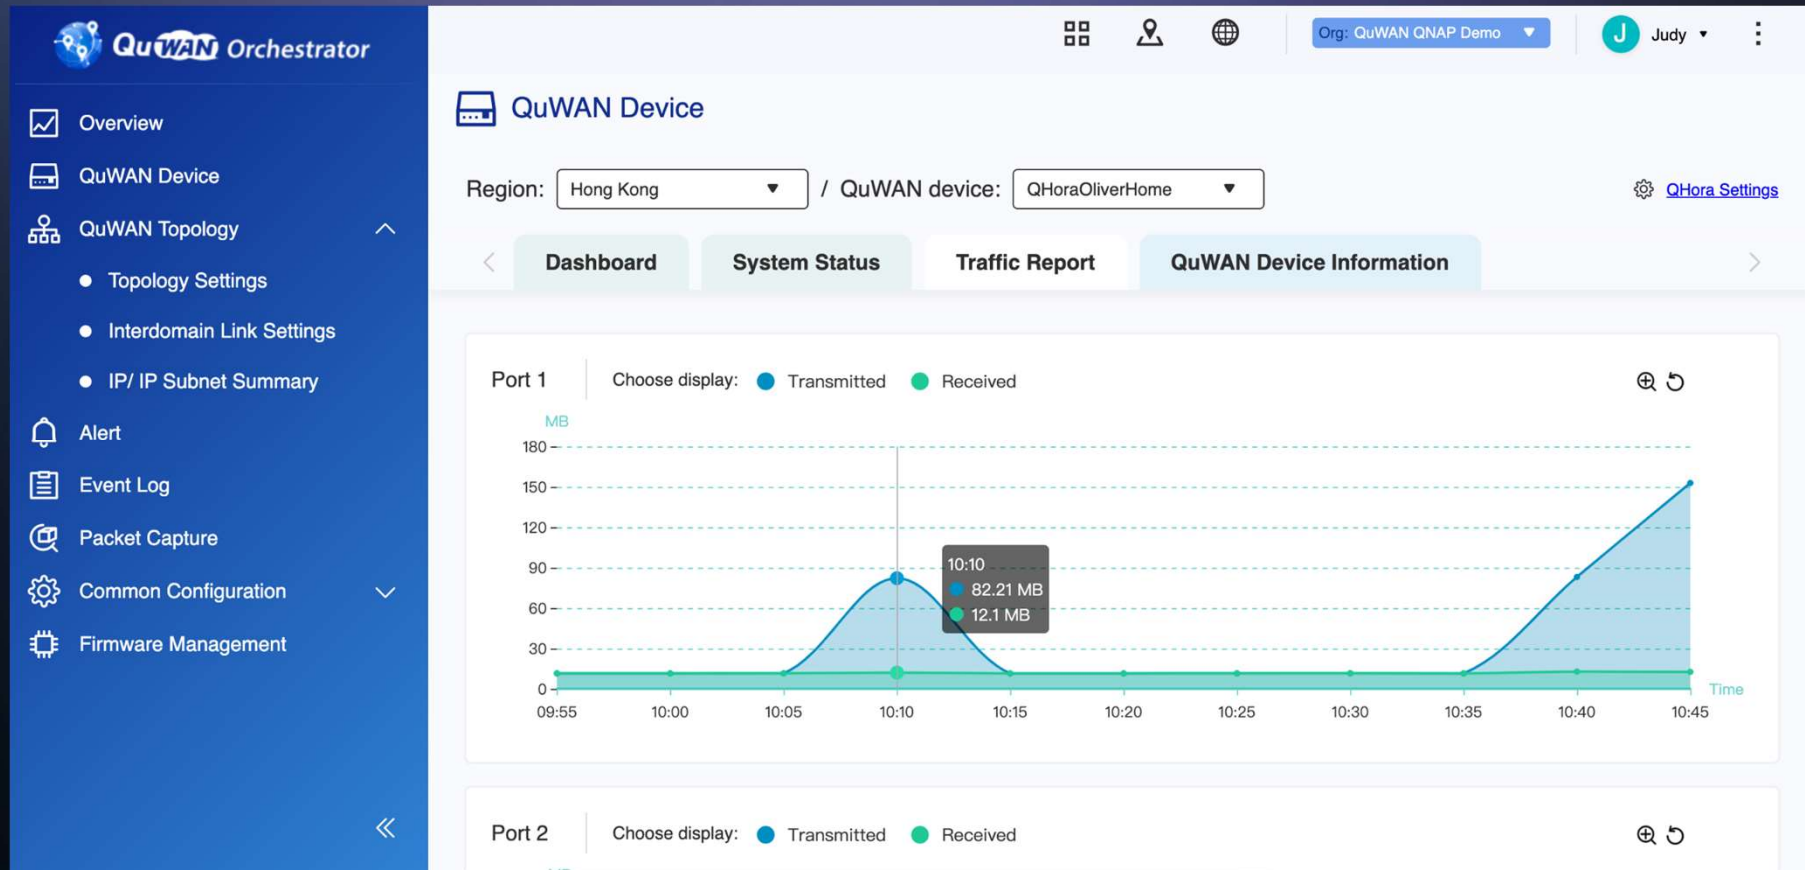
QuWAN Orchestrator

Overview
QuWAN Device
QuWAN Topology
Topology Settings
Interdomain Link Settings
IP/ IP Subnet Summary
Alert
Event Log
Packet Capture
Common Configuration
Firmware Management

Org: QuWAN QNAP Demo
J Judy

QuWAN Device

Region: Hong Kong / QuWAN device: QHoraOliverHome
QHora Settings

Dashboard
System Status
Traffic Report
QuWAN Device Information

Port 1 Choose display: Transmitted Received

MB
180
150
120
90
60
30
0
09:55 10:00 10:05 10:10 10:15 10:20 10:25 10:30 10:35 10:40 10:45
Time

10:10
82.21 MB
12.1 MB

Port 2 Choose display: Transmitted Received